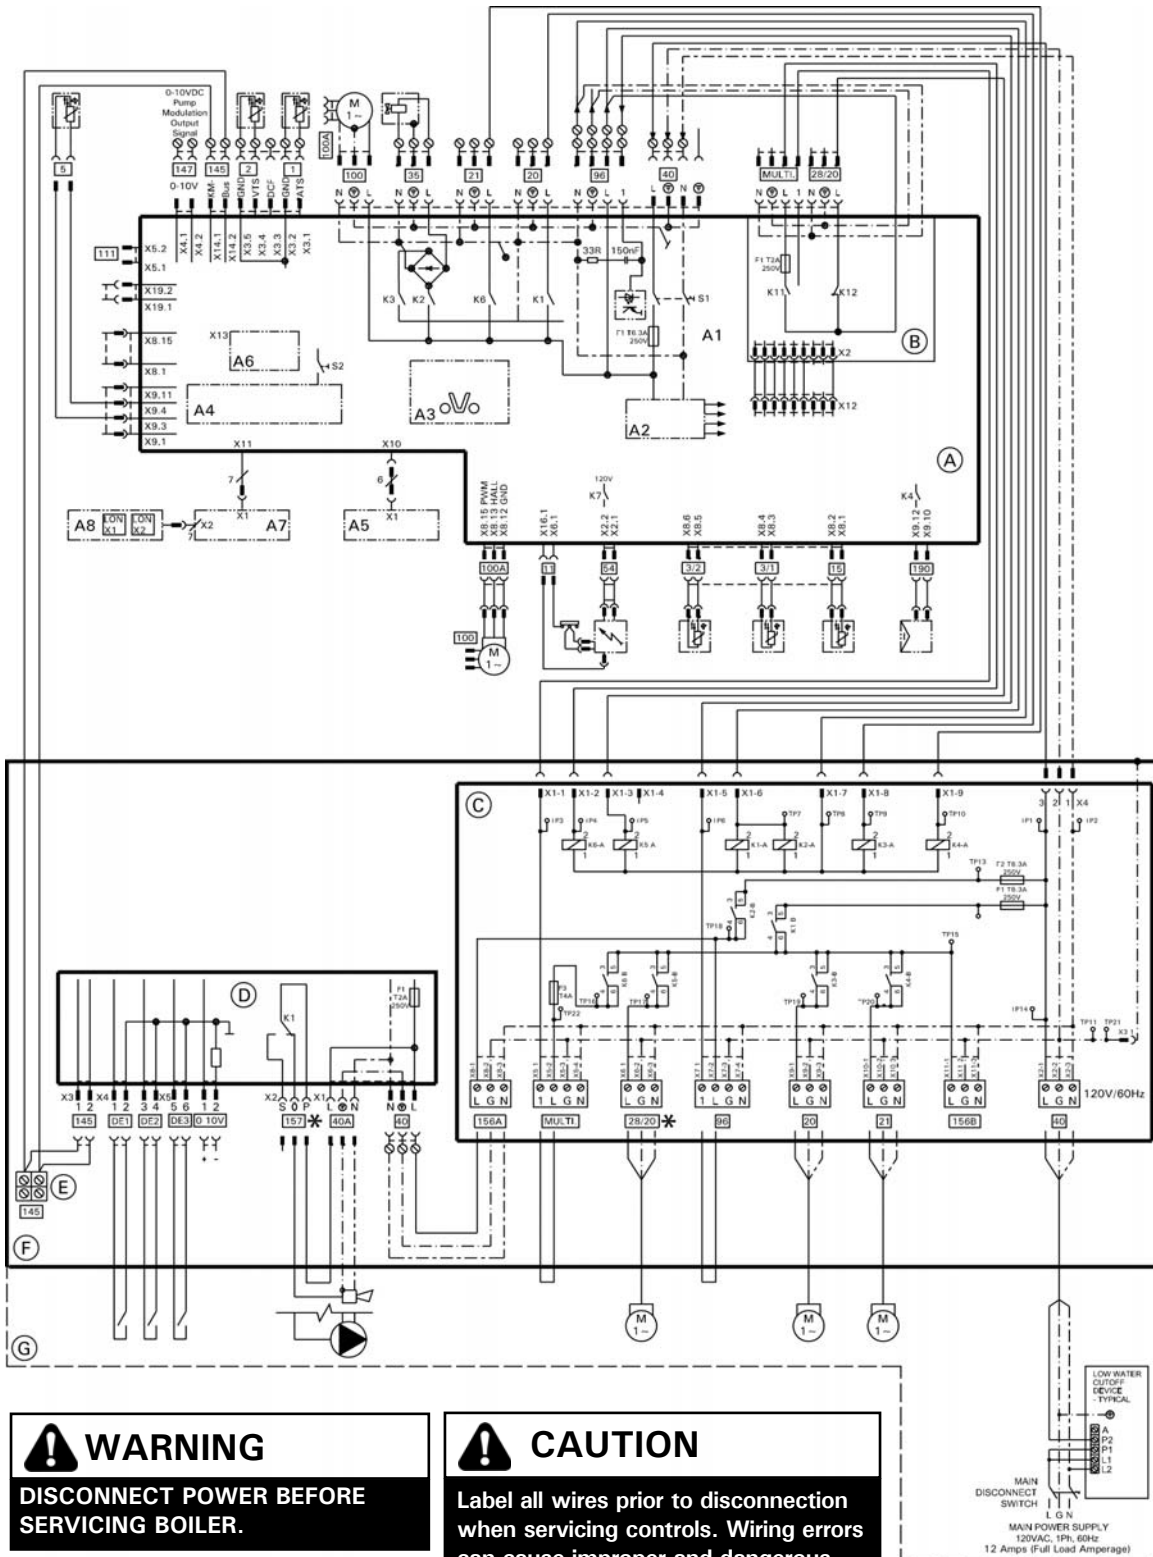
0-10VDC Pump Modulation Output Signal

5

147 145 2 1

0-10V KM-Bus GND VTS DCF GND ATS

100A

100 35 21 20 96 40 MULTI. 28/20

N L N L 1 L N N L 1 N

X4.1 X4.2 X14.1 X14.2 X3.5 X3.4 X3.3 X3.2 X3.1

111 X5.2 X5.1

X19.2 X19.1

X8.15 X8.1

X9.11 X9.4 X9.3 X9.1

X13 A6 S2

A4

A3

K3 K2 K6 K1

33R 150nF

F1 T6.3A 250V

S1

A1

A2

F1 T2A 250V

K11 K12

B

X2

X12

A

X11 X10

7 6

X1 X1

A8 LON X1 LON X2 X2 A7 A5

7

X8.15 PWM X8.13 HALL X8.12 GND

X16.1 X8.1

120V K7 X2.2 X2.1

X8.6 X8.5 X8.4 X8.3 X8.2 X8.1

K4 X9.12 X9.10

100A 11 54 3/2 3/1 15 190

100 M 1~

C

X1-1 X1-2 X1-3 X1-4 X1-5 X1-6 X1-7 X1-8 X1-9

3 2 1 X4

IP3 IP4 IP5 IP6 TP7 TP8 TP9 TP10 IP1 IP2

K6-A K5-A K1-A K2-A K3-A K4-A

TP13 F2 T6.3A 250V

F1 T6.3A 250V

K2-B K1-B

TP18 TP15

F3 T4A TP22

K6-B K5-B K3-B K4-B

TP16 TP17 TP19 TP20

IP14 TP11 TP21 X3

X8-1 X8-2 X8-3 X5-1 X5-2 X5-3 X6-1 X6-2 X6-3 X7-1 X7-2 X7-3 X7-4 X9-1 X9-2 X9-3 X10-1 X10-2 X10-3 X11-1 X11-2 X11-3 X2-1 X2-2 X2-3

L G N 1 L G N L G N 1 L G N L G N L G N L G N L G N 120V/60Hz

156A MULTI 28/20 96 20 21 156B 40

D

F1 T2A 250V

K1

X3 X4 X5 X2 X1

1 2 1 2 3 4 5 6 1 2 S 0 P L N N L

145 DE1 DE2 DE3 0 10V 157 40A 40

E

145

F

G

M 1~ M 1~ M 1~

LOW WATER CUTOFF DEVICE - TYPICAL

A P2 P1 L1 L2

MAIN DISCONNECT SWITCH

L G N

MAIN POWER SUPPLY 120VAC, 1Ph, 60Hz 12 Amps (Full Load Amperage)

WARNING

DISCONNECT POWER BEFORE SERVICING BOILER.

CAUTION

Label all wires prior to disconnection when servicing controls. Wiring errors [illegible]